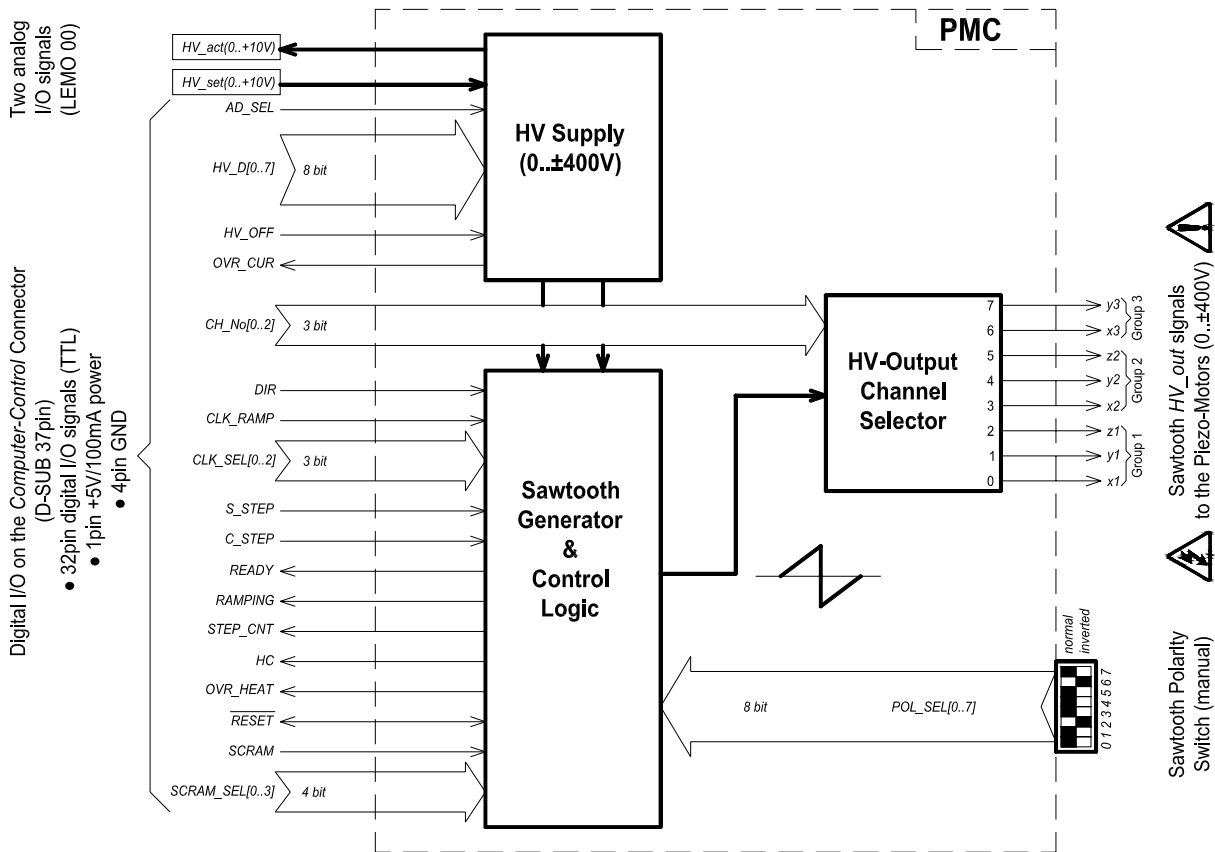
Two analog I/O signals (LEMO 00)

Digital I/O on the Computer-Control Connector (D-SUB 37pin)
● 32pin digital I/O signals (TTL)
● 1pin +5V/100mA power
● 4pin GND

PMC

HV_act(0..+10V)
HV_set(0..+10V)
AD_SEL
HV_D[0..7]
8 bit
HV_OFF
OVR_CUR

HV Supply (0..±400V)

CH_No[0..2]
3 bit

HV-Output Channel Selector

7
6
5
4
3
2
1
0
y3
x3
Group 3
z2
y2
x2
Group 2
z1
y1
x1
Group 1

DIR
CLK_RAMP
CLK_SEL[0..2]
3 bit
S_STEP
C_STEP
READY
RAMPING
STEP_CNT
HC
OVR_HEAT
$\overline{RESET}$
SCRAM
SCRAM_SEL[0..3]
4 bit

Sawtooth Generator & Control Logic

8 bit
POL_SEL[0..7]

normal
inverted
0 1 2 3 4 5 6 7

Sawtooth HV_out signals to the Piezo-Motors (0..±400V)

Sawtooth Polarity Switch (manual)